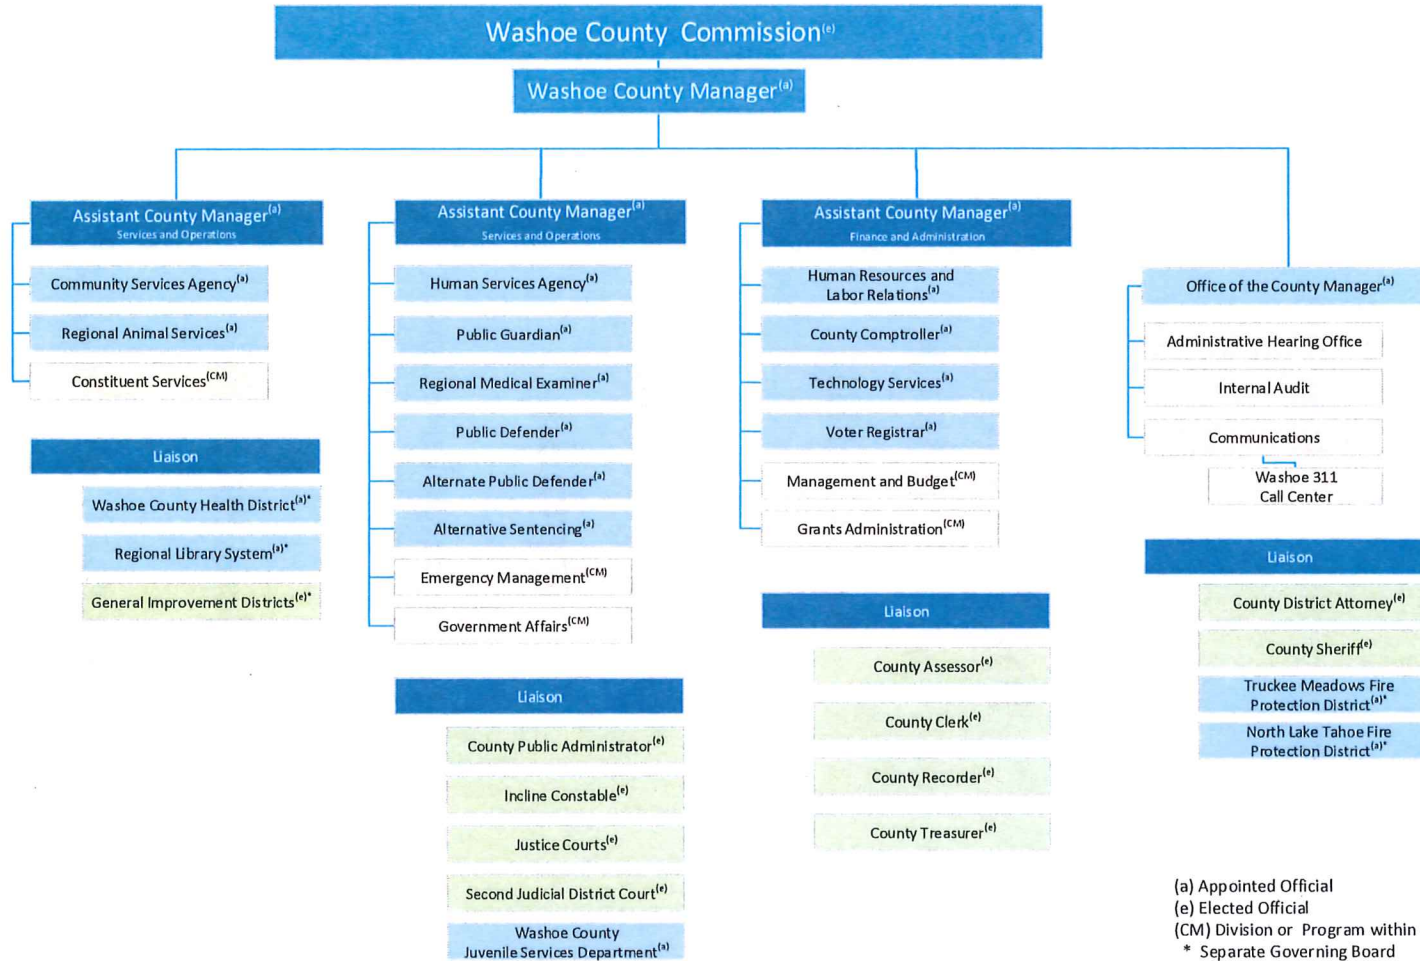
Washoe County Commission$^{(e)}$

Washoe County Manager$^{(a)}$

Assistant County Manager$^{(a)}$
Services and Operations

Community Services Agency$^{(a)}$

Regional Animal Services$^{(a)}$

Constituent Services$^{(CM)}$

Liaison

Washoe County Health District$^{(a)*}$

Regional Library System$^{(a)*}$

General Improvement Districts$^{(e)*}$

Assistant County Manager$^{(a)}$
Services and Operations

Human Services Agency$^{(a)}$

Public Guardian$^{(a)}$

Regional Medical Examiner$^{(a)}$

Public Defender$^{(a)}$

Alternate Public Defender$^{(a)}$

Alternative Sentencing$^{(a)}$

Emergency Management$^{(CM)}$

Government Affairs$^{(CM)}$

Liaison

County Public Administrator$^{(e)}$

Incline Constable$^{(e)}$

Justice Courts$^{(e)}$

Second Judicial District Court$^{(e)}$

Washoe County Juvenile Services Department$^{(a)}$

Assistant County Manager$^{(a)}$
Finance and Administration

Human Resources and Labor Relations$^{(a)}$

County Comptroller$^{(a)}$

Technology Services$^{(a)}$

Voter Registrar$^{(a)}$

Management and Budget$^{(CM)}$

Grants Administration$^{(CM)}$

Liaison

County Assessor$^{(e)}$

County Clerk$^{(e)}$

County Recorder$^{(e)}$

County Treasurer$^{(e)}$

Office of the County Manager$^{(a)}$

Administrative Hearing Office

Internal Audit

Communications

Washoe 311 Call Center

Liaison

County District Attorney$^{(e)}$

County Sheriff$^{(e)}$

Truckee Meadows Fire Protection District$^{(a)*}$

North Lake Tahoe Fire Protection District$^{(a)*}$

(a) Appointed Official
(e) Elected Official
(CM) Division or Program within
* Separate Governing Board